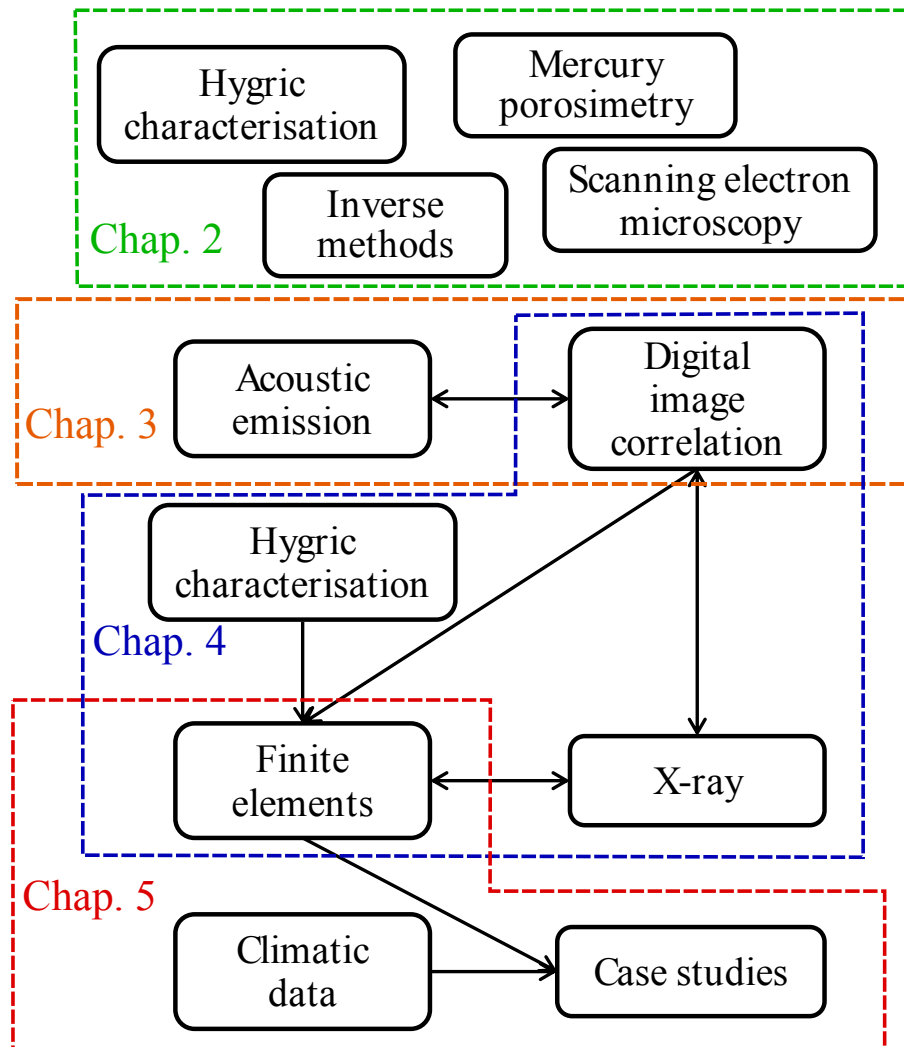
Hygric characterisation

Mercury porosimetry

Scanning electron microscopy

Inverse methods

Chap. 2

Acoustic emission

Digital image correlation

Chap. 3

Hygric characterisation

Chap. 4

Finite elements

X-ray

Chap. 5

Climatic data

Case studies